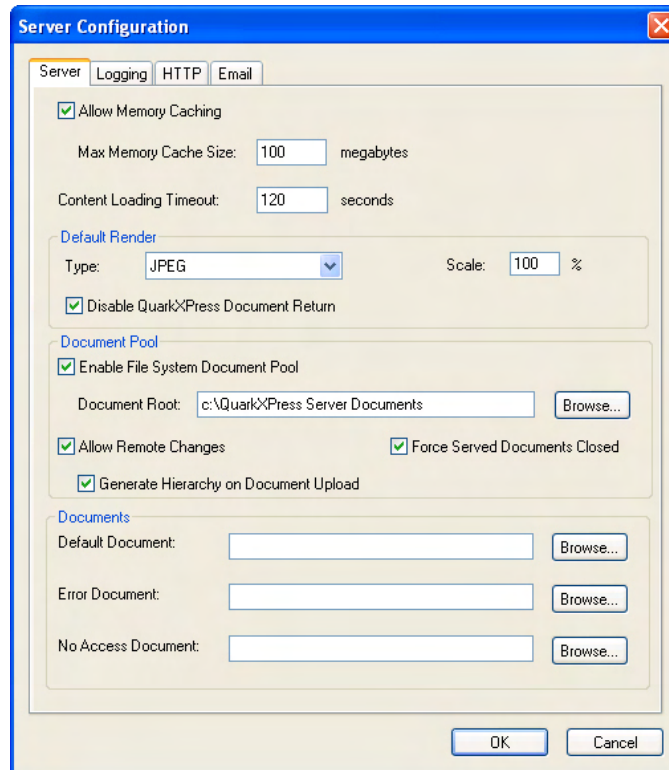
Server Configuration

Server | Logging | HTTP | Email

Allow Memory Caching

Max Memory Cache Size: 100 megabytes

Content Loading Timeout: 120 seconds

Default Render

Type: JPEG

Scale: 100 %

Disable QuarkXPress Document Return

Document Pool

Enable File System Document Pool

Document Root: c:\QuarkXPress Server Documents Browse...

Allow Remote Changes

Force Served Documents Closed

Generate Hierarchy on Document Upload

Documents

Default Document: Browse...

Error Document: Browse...

No Access Document: Browse...

OK Cancel